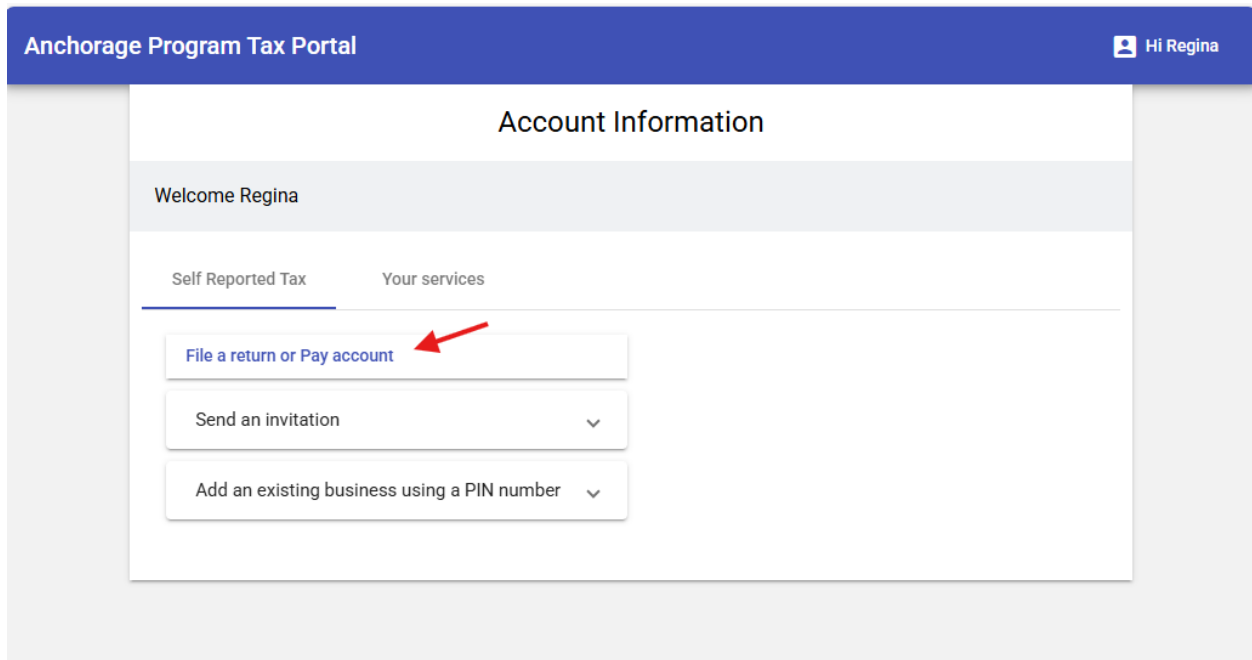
Anchorage Program Tax Portal

Hi Regina

Account Information

Welcome Regina

Self Reported Tax

Your services

File a return or Pay account

Send an invitation

Add an existing business using a PIN number